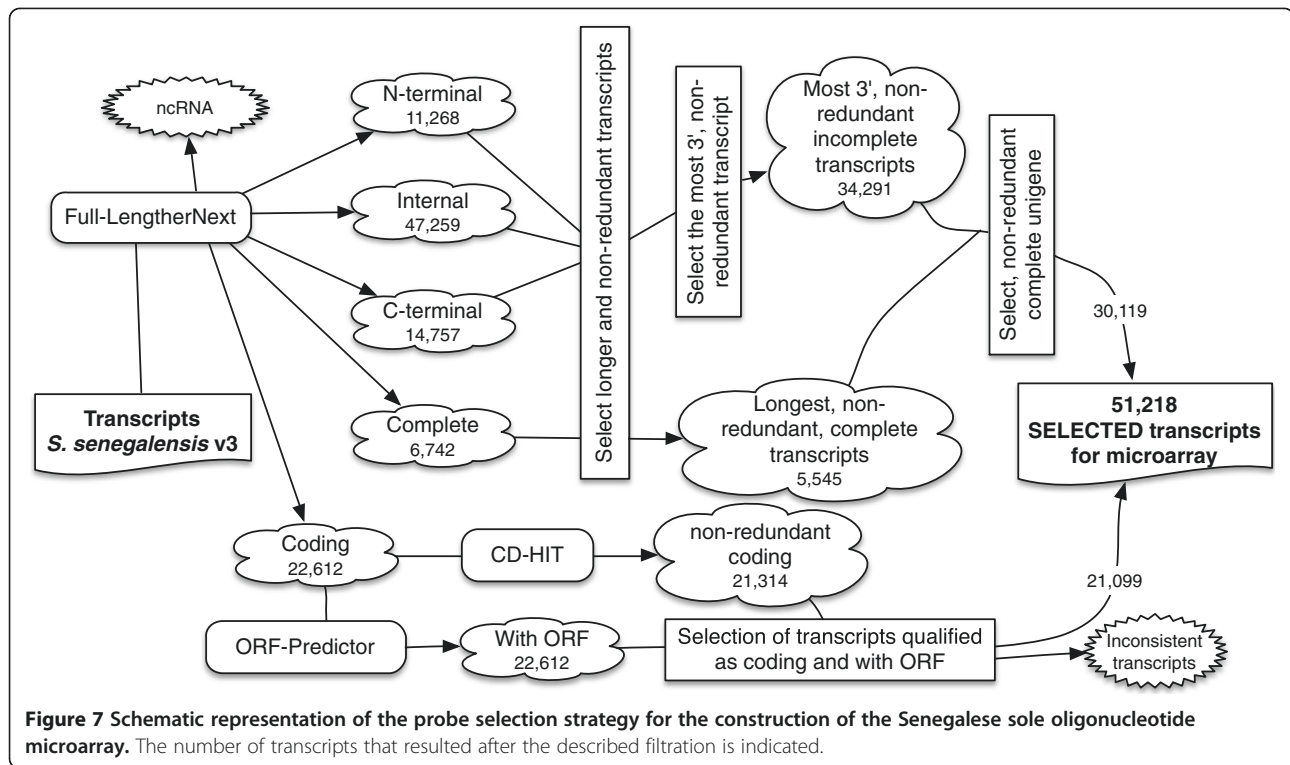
ncRNA

Full-LengtherNext

Transcripts
*S. senegalensis* v3

N-terminal
11,268

Internal
47,259

C-terminal
14,757

Complete
6,742

Select longer and non-redundant transcripts

Select the most 3', non-redundant transcript

Most 3', non-redundant incomplete transcripts
34,291

Longest, non-redundant, complete transcripts
5,545

Select, non-redundant complete unigene

30,119

51,218
SELECTED transcripts for microarray

Coding
22,612

CD-HIT

non-redundant coding
21,314

ORF-Predictor

With ORF
22,612

Selection of transcripts qualified as coding and with ORF

21,099

Inconsistent transcripts

**Figure 7 Schematic representation of the probe selection strategy for the construction of the Senegalese sole oligonucleotide microarray.** The number of transcripts that resulted after the described filtration is indicated.